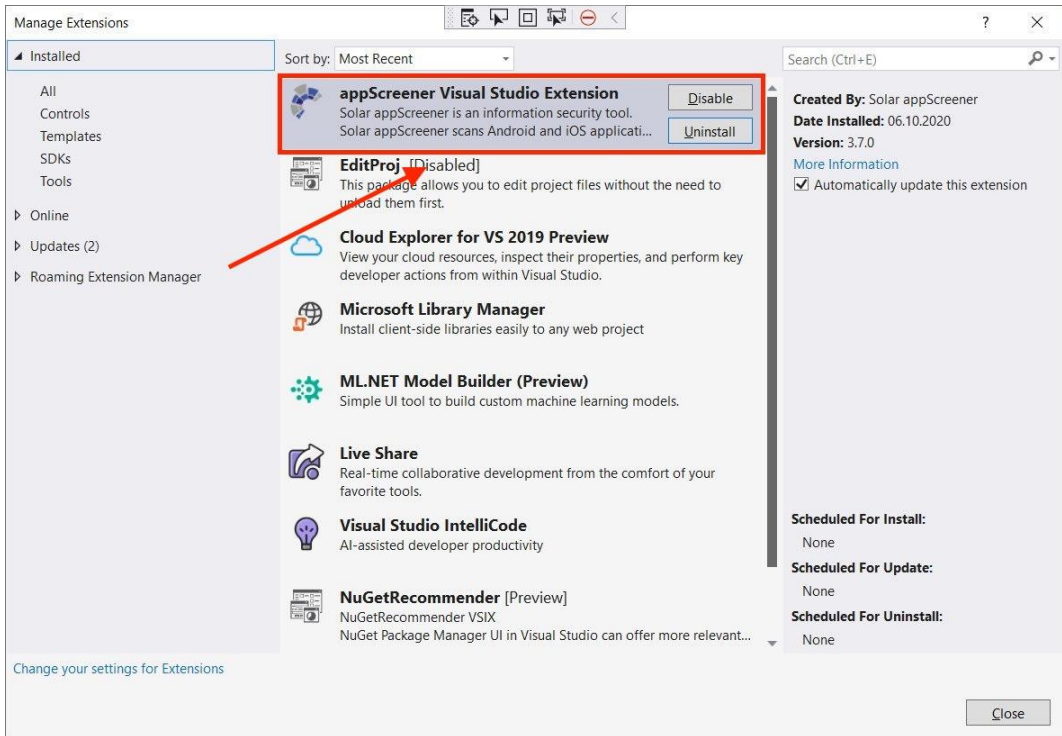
Manage Extensions

? ×

◢ Installed

All
Controls
Templates
SDKs
Tools

▷ Online

▷ Updates (2)

▷ Roaming Extension Manager

Sort by: Most Recent

Search (Ctrl+E)

appScreener Visual Studio Extension
Solar appScreener is an information security tool. Solar appScreener scans Android and iOS applicati...

Disable

Uninstall

EditProj [Disabled]
This package allows you to edit project files without the need to unload them first.

Cloud Explorer for VS 2019 Preview
View your cloud resources, inspect their properties, and perform key developer actions from within Visual Studio.

Microsoft Library Manager
Install client-side libraries easily to any web project

ML.NET Model Builder (Preview)
Simple UI tool to build custom machine learning models.

Live Share
Real-time collaborative development from the comfort of your favorite tools.

Visual Studio IntelliCode
AI-assisted developer productivity

NuGetRecommender [Preview]
NuGetRecommender VSIX
NuGet Package Manager UI in Visual Studio can offer more relevant...

Created By: Solar appScreener
Date Installed: 06.10.2020
Version: 3.7.0
More Information
Automatically update this extension

Scheduled For Install:
None
Scheduled For Update:
None
Scheduled For Uninstall:
None

Change your settings for Extensions

Close